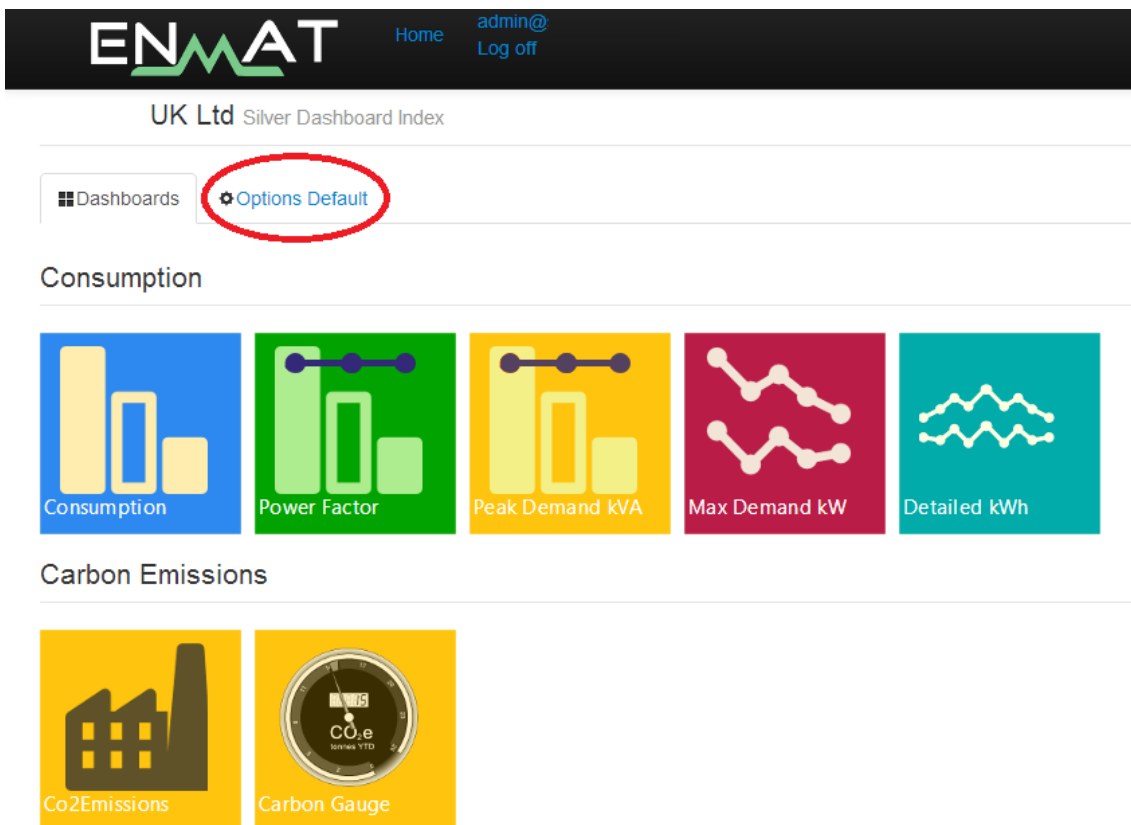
ENMAT

Home

admin@
Log off

UK Ltd Silver Dashboard Index

Dashboards

Options Default

Consumption

Consumption

Power Factor

Peak Demand kVA

Max Demand kW

Detailed kWh

Carbon Emissions

Co2Emissions

15
$CO_2e$
tonnes YTD

Carbon Gauge